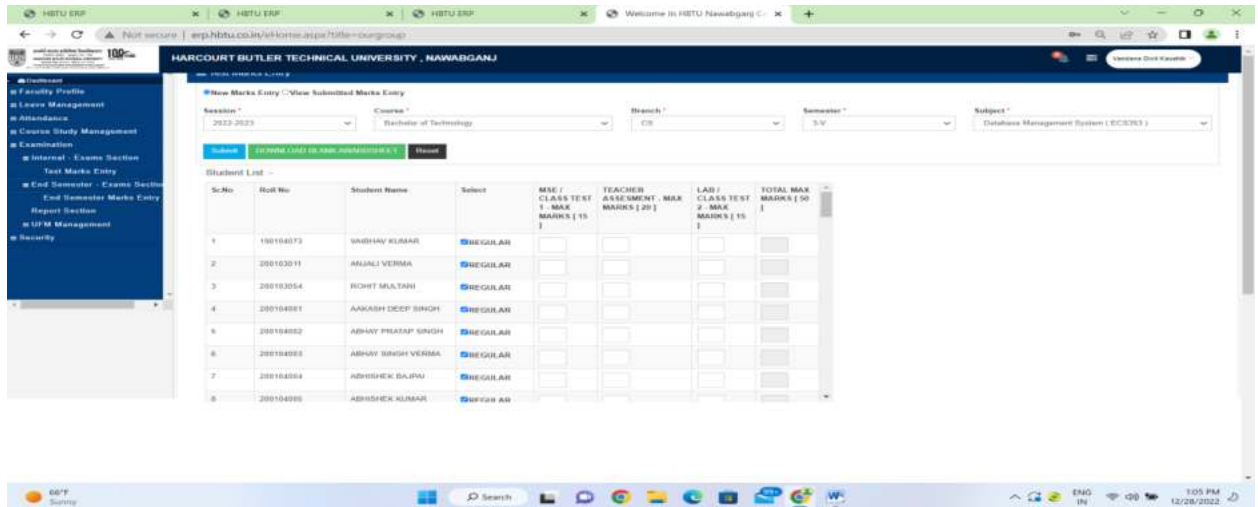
HBTU ERP | HBTU ERP | HBTU ERP | Welcome in HBTU Nawabganj C

Not secure | erp.hbtu.co.in/eHome.aspx?title=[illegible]

HARCOURT BUTLER TECHNICAL UNIVERSITY , NAWABGANJ

Vandana Devi Kaushik

Dashboard
Faculty Profile
Leave Management
Attendance
Course Study Management
Examination
Internal - Exams Section
Test Marks Entry
End Semester - Exams Section
End Semester Marks Entry
Report Section
UFM Management
Security

New Marks Entry

New Marks Entry View Submitted Marks Entry

Session * 2022-2023
Course * Bachelor of Technology
Branch * CS
Semester * V
Subject * Database Management System ( ECS353 )

Submit DOWNLOAD BLANK AWARDSHEET Reset

Student List --

| Sr.No | Roll No | Student Name | Select | MSE / CLASS TEST 1 - MAX MARKS [ 15 ] | TEACHER ASSESMENT - MAX MARKS [ 20 ] | LAB / CLASS TEST 2 - MAX MARKS [ 15 ] | TOTAL MAX MARKS [ 50 ] |
|---|---|---|---|---|---|---|---|
| 1 | 190104073 | VAIBHAV KUMAR | REGULAR | | | | |
| 2 | 200103011 | ANJALI VERMA | REGULAR | | | | |
| 3 | 200103054 | ROHIT MULTANI | REGULAR | | | | |
| 4 | 200104001 | AAKASH DEEP SINGH | REGULAR | | | | |
| 5 | 200104002 | ABHAY PRATAP SINGH | REGULAR | | | | |
| 6 | 200104003 | ABHAY SINGH VERMA | REGULAR | | | | |
| 7 | 200104004 | ABHISHEK BAJPAI | REGULAR | | | | |
| 8 | 200104005 | ABHISHEK KUMAR | REGULAR | | | | |

66°F Sunny

Search

ENG IN 1:05 PM 12/28/2022